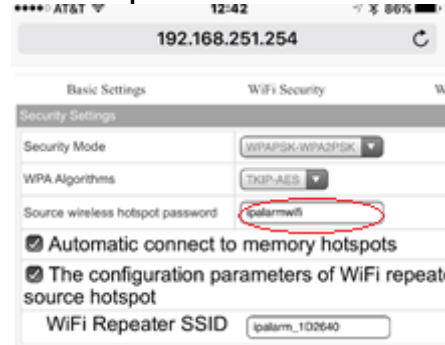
••••○ AT&T 12:42 86%

192.168.251.254

Basic Settings WiFi Security W

Security Settings

| Security Mode | WPAPSK-WPA2PSK |
|---|---|
| WPA Algorithms | TKIP-AES |
| Source wireless hotspot password | ipalarmwifi |

Automatic connect to memory hotspots

The configuration parameters of WiFi repeate source hotspot

WiFi Repeater SSID ipalarm_1D2640